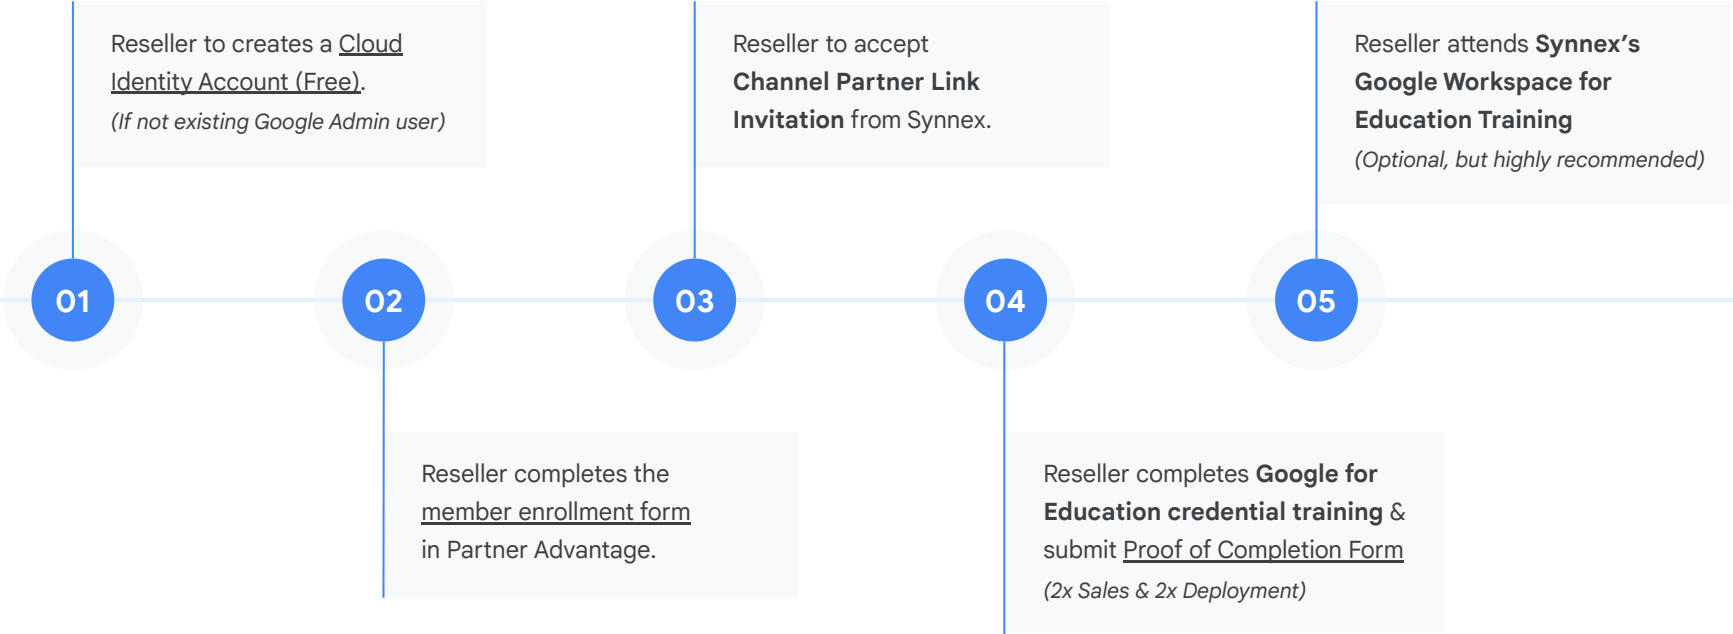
Reseller to creates a Cloud Identity Account (Free).
(If not existing Google Admin user)

01

02

Reseller completes the member enrollment form in Partner Advantage.

Reseller to accept Channel Partner Link Invitation from Synnex.

03

04

Reseller completes Google for Education credential training & submit Proof of Completion Form
(2x Sales & 2x Deployment)

Reseller attends Synnex's Google Workspace for Education Training
(Optional, but highly recommended)

05